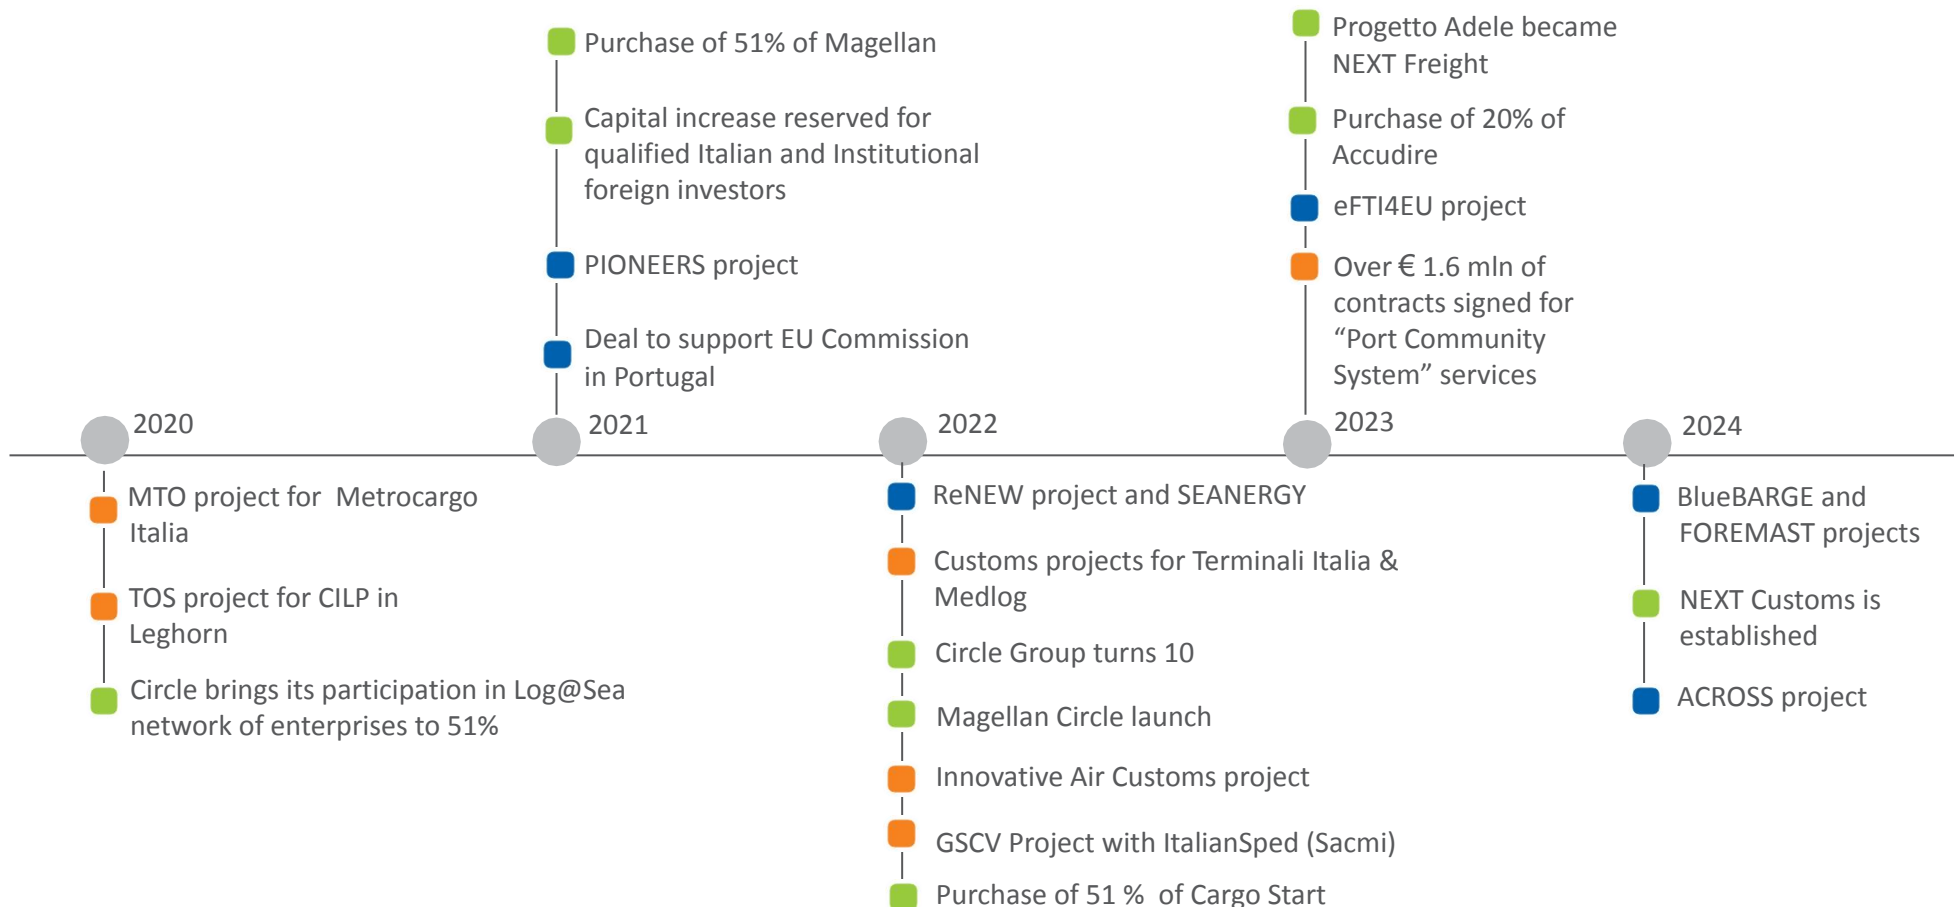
Purchase of 51% of Magellan

Capital increase reserved for qualified Italian and Institutional foreign investors

PIONEERS project

Deal to support EU Commission in Portugal

Progetto Adele became NEXT Freight

Purchase of 20% of Accudire

eFTI4EU project

Over € 1.6 mln of contracts signed for “Port Community System” services

2020

2021

2022

2023

2024

MTO project for Metrocargo Italia

TOS project for CILP in Leghorn

Circle brings its participation in Log@Sea network of enterprises to 51%

ReNEW project and SEANERGY

Customs projects for Terminali Italia & Medlog

Circle Group turns 10

Magellan Circle launch

Innovative Air Customs project

GSCV Project with ItalianSped (Sacmi)

Purchase of 51 % of Cargo Start

BlueBARGE and FOREMAST projects

NEXT Customs is established

ACROSS project